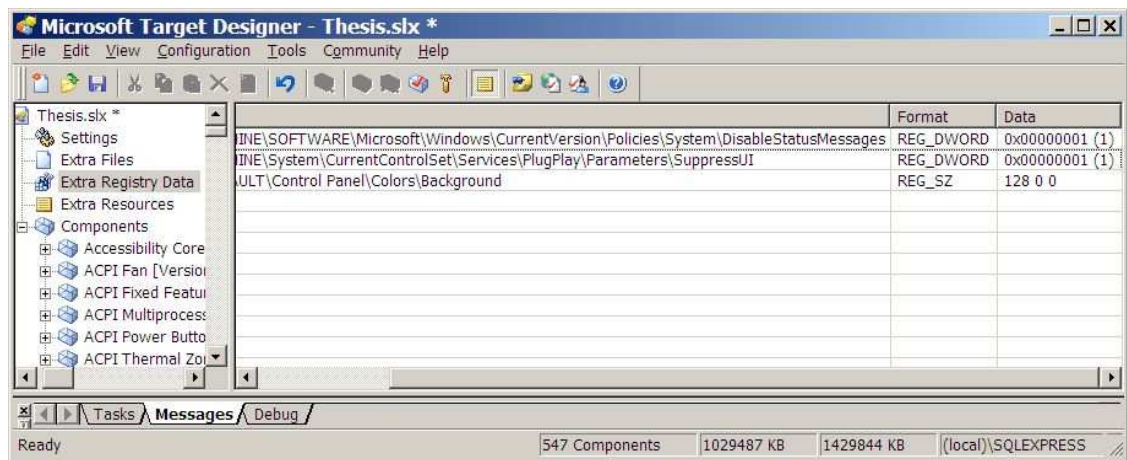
Microsoft Target Designer - Thesis.slx *

File Edit View Configuration Tools Community Help

Thesis.slx *
Settings
Extra Files
Extra Registry Data
Extra Resources
Components
Accessibility Core
ACPI Fan [Versio
ACPI Fixed Featu
ACPI Multiproces
ACPI Power Butto
ACPI Thermal Zo

| | Format | Data |
|---|---|---|
| INE\SOFTWARE\Microsoft\Windows\CurrentVersion\Policies\System\DisableStatusMessages | REG_DWORD | 0x00000001 (1) |
| INE\System\CurrentControlSet\Services\PlugPlay\Parameters\SuppressUI | REG_DWORD | 0x00000001 (1) |
| ULT\Control Panel\Colors\Background | REG_SZ | 128 0 0 |

Tasks Messages Debug

Ready | 547 Components | 1029487 KB | 1429844 KB | (local)\SQLEXPRESS